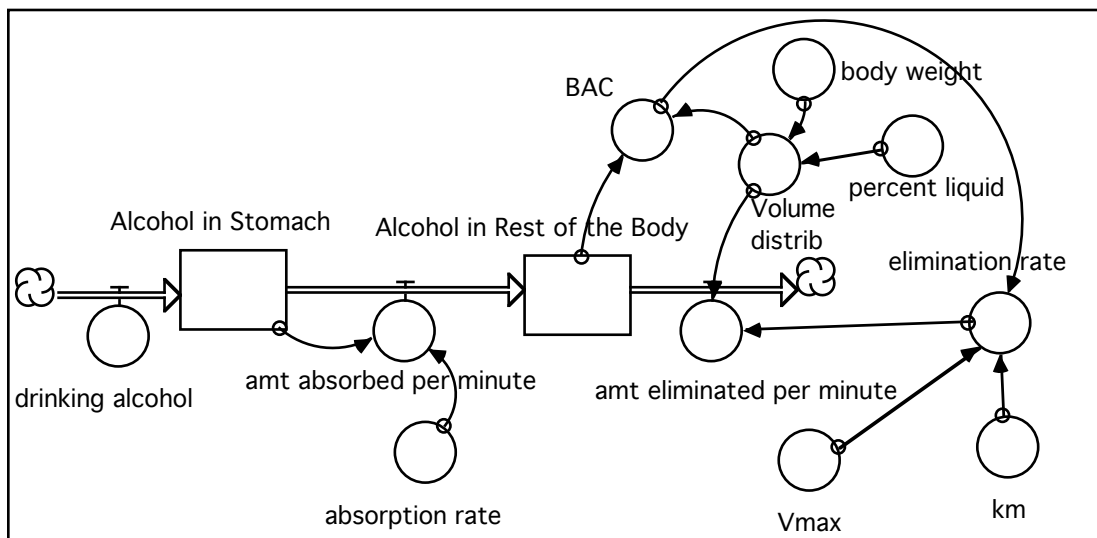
BAC

body weight

percent liquid

Alcohol in Stomach

Alcohol in Rest of the Body

Volume distrib

elimination rate

drinking alcohol

amt absorbed per minute

amt eliminated per minute

absorption rate

Vmax

km